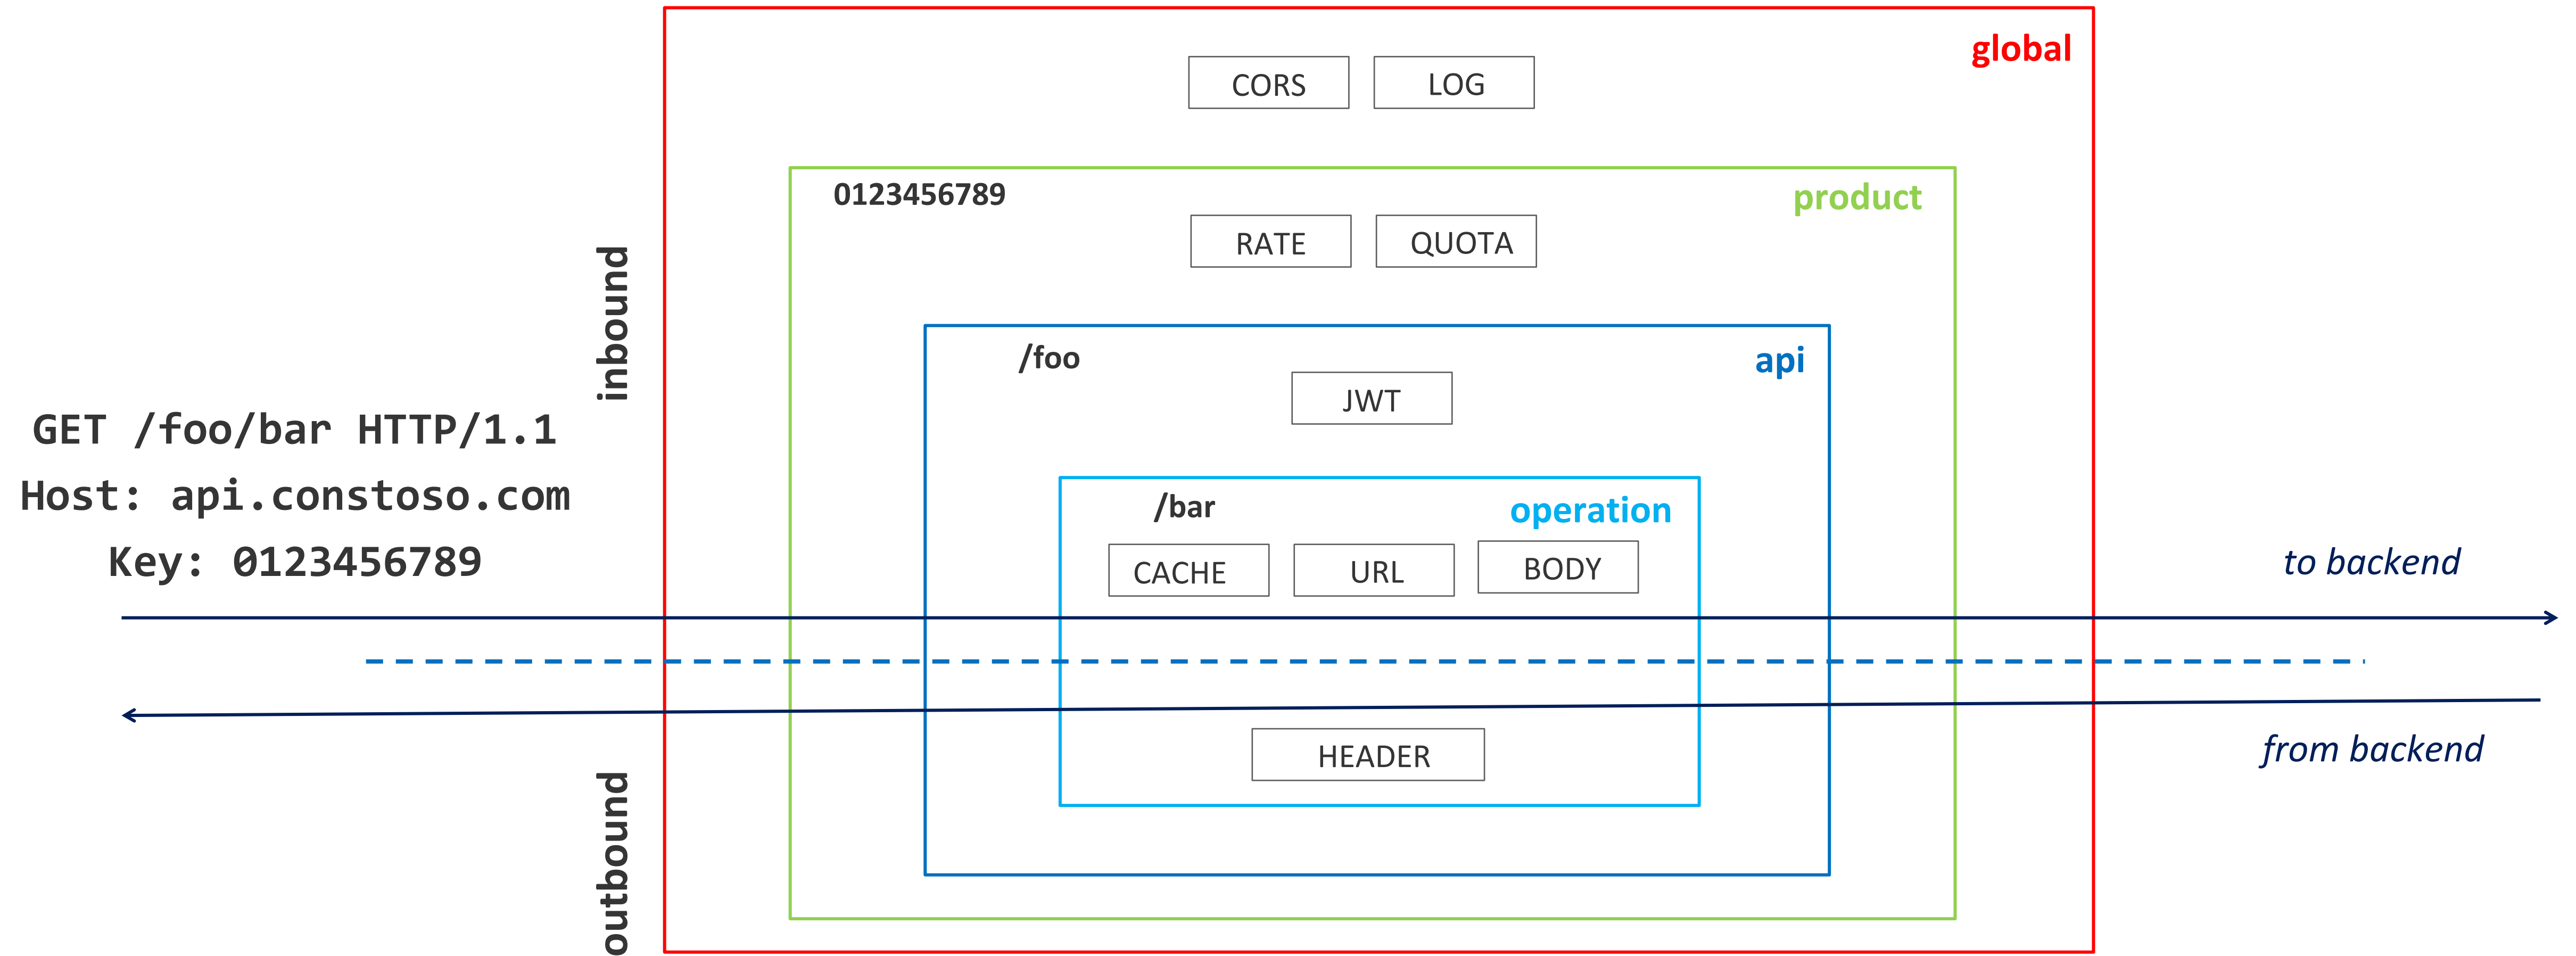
global

CORS LOG

0123456789

product

RATE QUOTA

inbound

/foo

api

JWT

GET /foo/bar HTTP/1.1
Host: api.constoso.com
Key: 0123456789

/bar

operation

CACHE URL BODY

to backend

HEADER

from backend

outbound